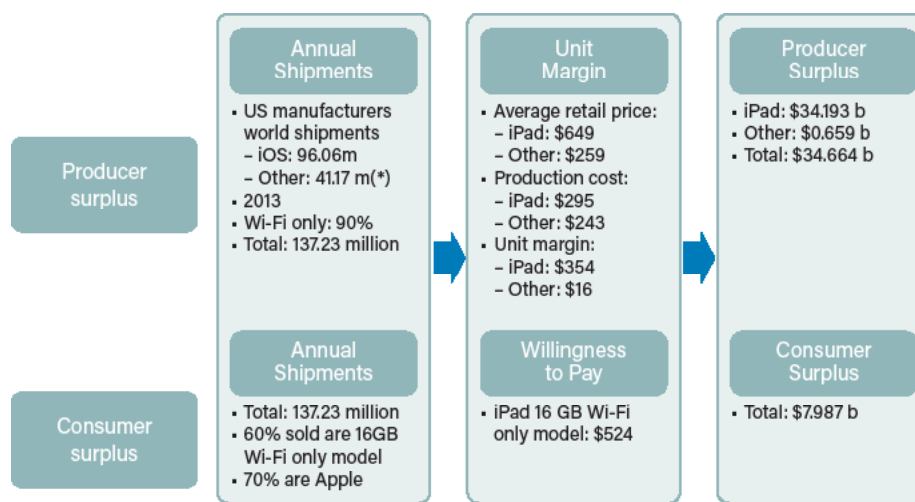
Producer surplus

Annual Shipments

- US manufacturers world shipments
  – iOS: 96.06m
  – Other: 41.17 m(*)
- 2013
- Wi-Fi only: 90%
- Total: 137.23 million

Unit Margin

- Average retail price:
  – iPad: \$649
  – Other: \$259
- Production cost:
  – iPad: \$295
  – Other: \$243
- Unit margin:
  – iPad: \$354
  – Other: \$16

Producer Surplus

- iPad: \$34.193 b
- Other: \$0.659 b
- Total: \$34.664 b

Consumer surplus

Annual Shipments

- Total: 137.23 million
- 60% sold are 16GB Wi-Fi only model
- 70% are Apple

Willingness to Pay

- iPad 16 GB Wi-Fi only model: \$524

Consumer Surplus

- Total: \$7.987 b